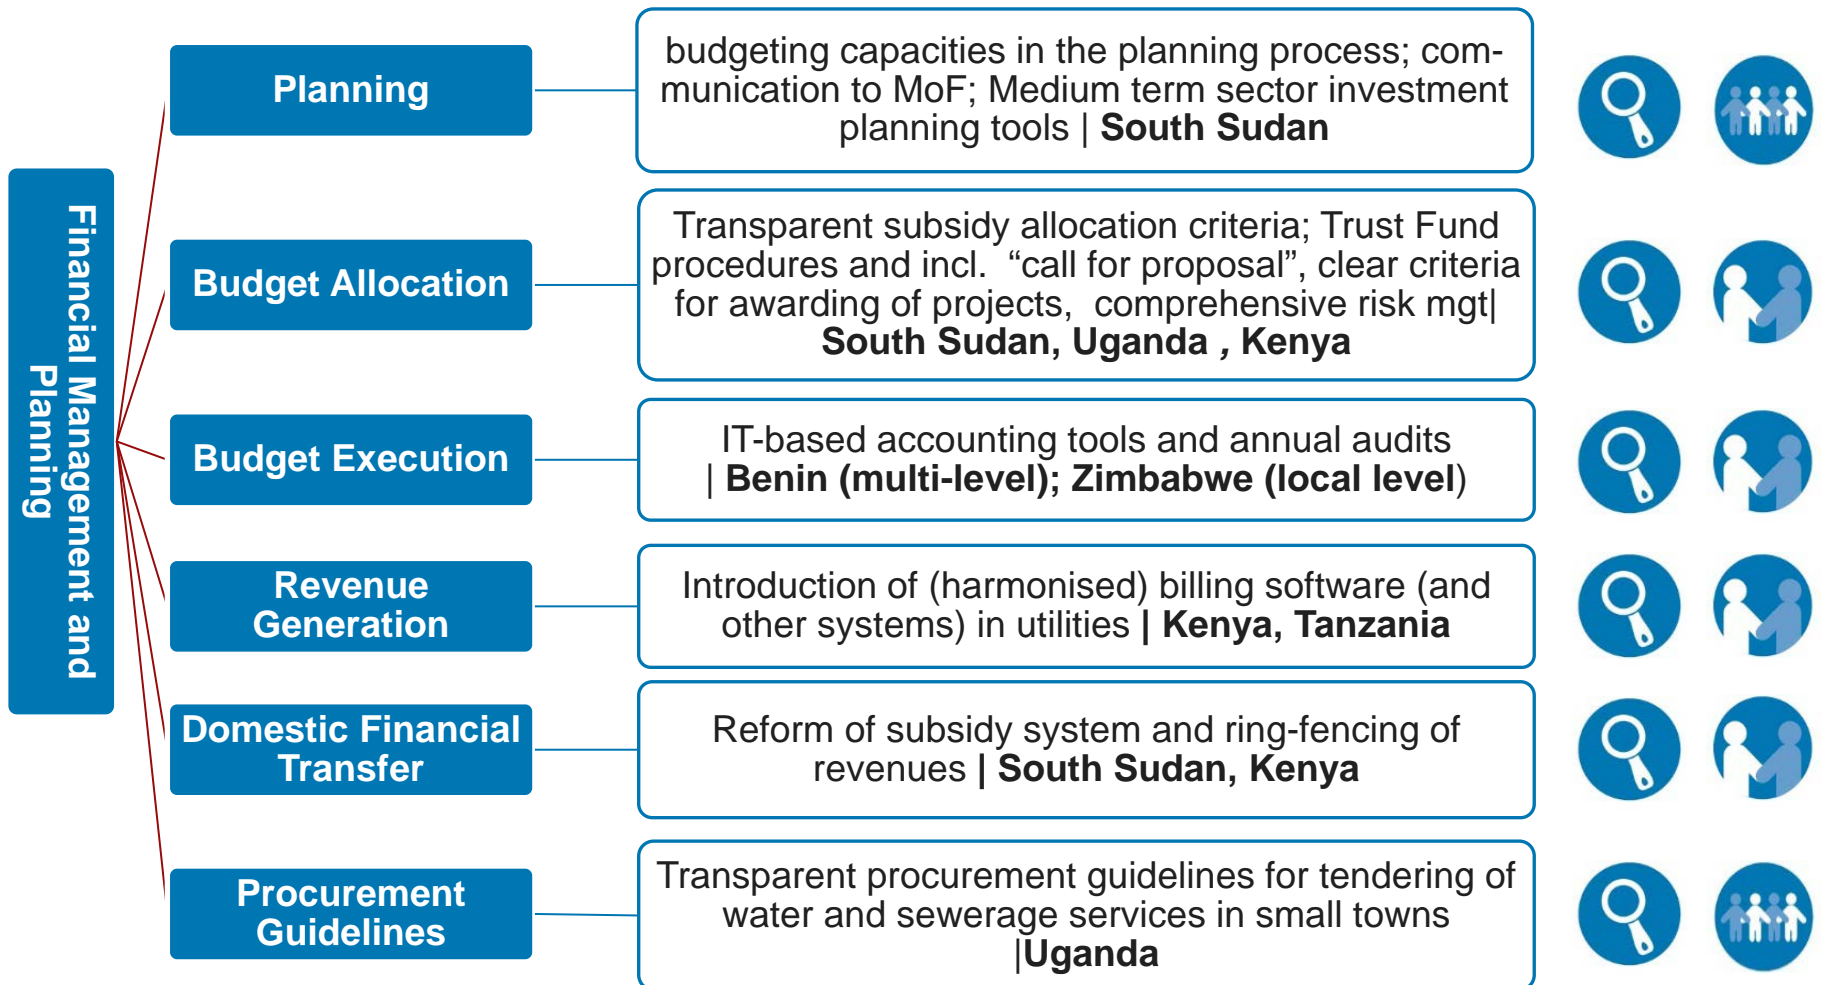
Financial Management and Planning

Planning

budgeting capacities in the planning process; communication to MoF; Medium term sector investment planning tools | South Sudan

Budget Allocation

Transparent subsidy allocation criteria; Trust Fund procedures and incl. “call for proposal”, clear criteria for awarding of projects, comprehensive risk mgt| South Sudan, Uganda , Kenya

Budget Execution

IT-based accounting tools and annual audits | Benin (multi-level); Zimbabwe (local level)

Revenue Generation

Introduction of (harmonised) billing software (and other systems) in utilities | Kenya, Tanzania

Domestic Financial Transfer

Reform of subsidy system and ring-fencing of revenues | South Sudan, Kenya

Procurement Guidelines

Transparent procurement guidelines for tendering of water and sewerage services in small towns |Uganda